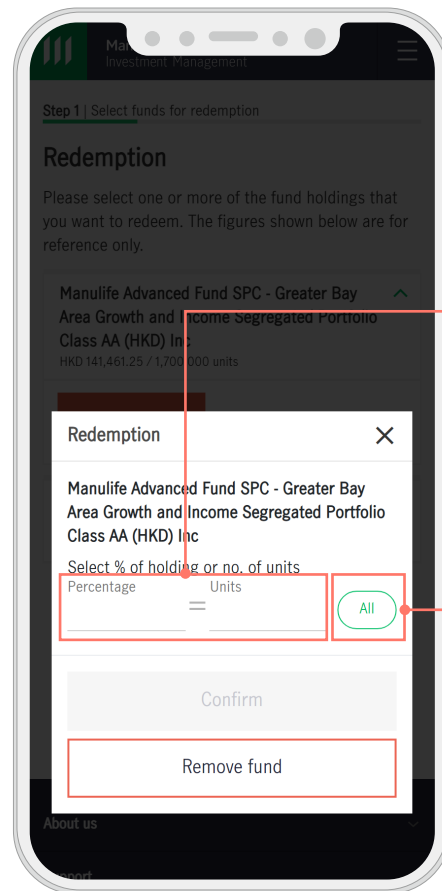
Ma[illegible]
Investment Management

Step 1 | Select funds for redemption

Redemption

Please select one or more of the fund holdings that you want to redeem. The figures shown below are for reference only.

Manulife Advanced Fund SPC - Greater Bay Area Growth and Income Segregated Portfolio Class AA (HKD) Inc
HKD 141,461.25 / 1,700,000 units

Redemption

Manulife Advanced Fund SPC - Greater Bay Area Growth and Income Segregated Portfolio Class AA (HKD) Inc

Select % of holding or no. of units

Percentage = Units

All

Confirm

Remove fund

About us

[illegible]port